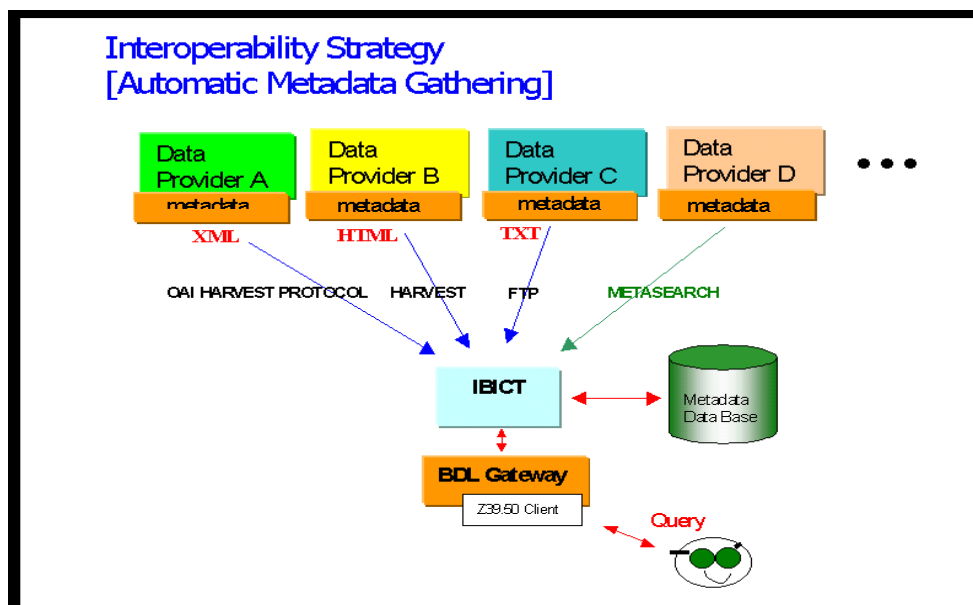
Interoperability Strategy
[Automatic Metadata Gathering]

Data Provider A
metadata

Data Provider B
metadata

Data Provider C
metadata

Data Provider D
metadata

• • •

XML

HTML

TXT

OAI HARVEST PROTOCOL

HARVEST

FTP

METASEARCH

IBICT

Metadata Data Base

BDL Gateway

Z39.50 Client

Query